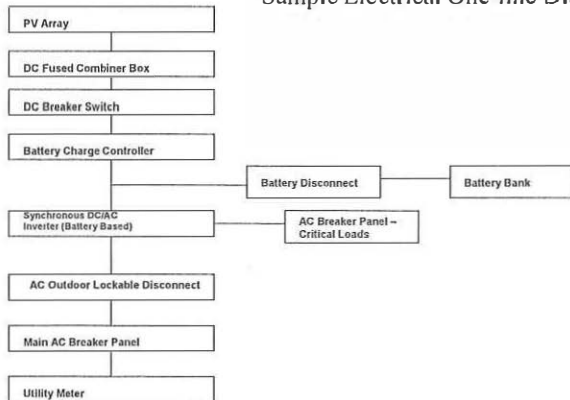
Sample Electrical One-line D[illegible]

PV Array

DC Fused Combiner Box

DC Breaker Switch

Battery Charge Controller

Battery Disconnect

Battery Bank

Synchronous DC/AC Inverter (Battery Based)

AC Breaker Panel – Critical Loads

AC Outdoor Lockable Disconnect

Main AC Breaker Panel

Utility Meter